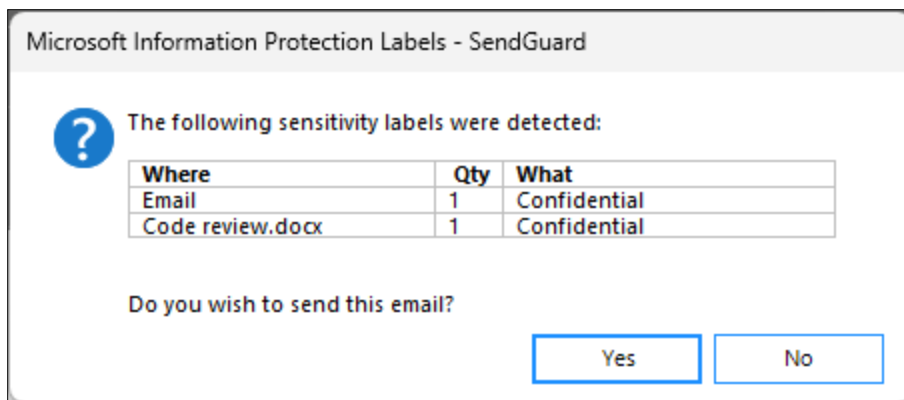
Microsoft Information Protection Labels - SendGuard

The following sensitivity labels were detected:

| Where | Qty | What |
|---|---|---|
| Email | 1 | Confidential |
| Code review.docx | 1 | Confidential |

Do you wish to send this email?

Yes

No